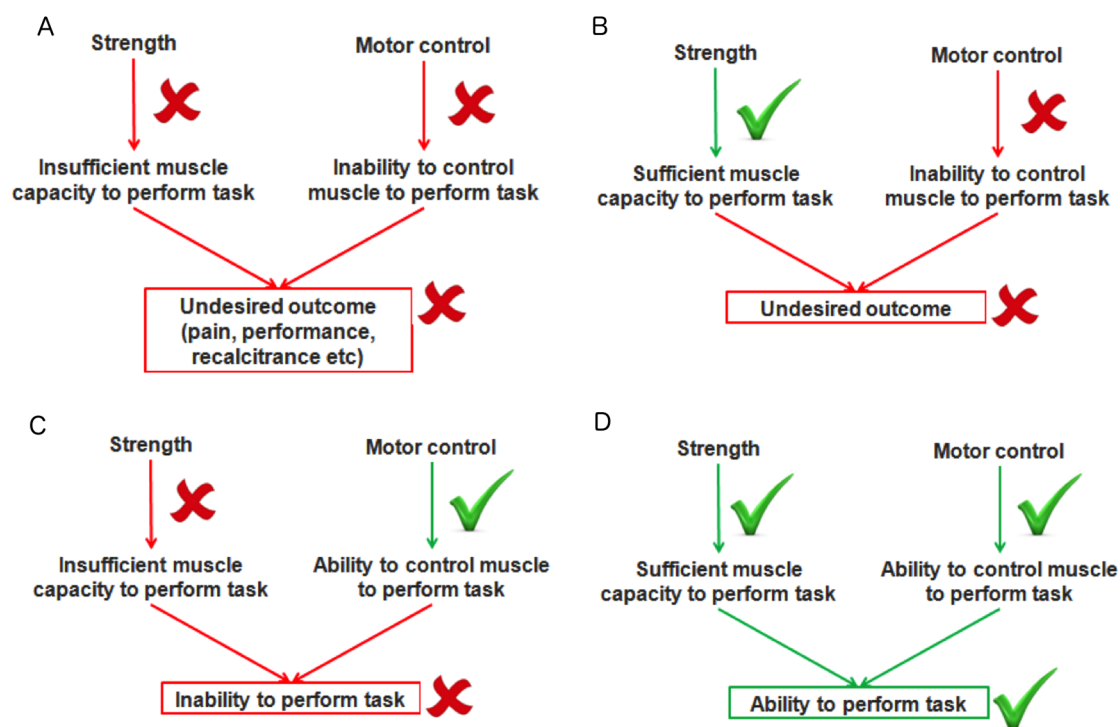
A

Strength

Insufficient muscle capacity to perform task

Motor control

Inability to control muscle to perform task

Undesired outcome (pain, performance, recalcitrance etc)

B

Strength

Sufficient muscle capacity to perform task

Motor control

Inability to control muscle to perform task

Undesired outcome

C

Strength

Insufficient muscle capacity to perform task

Motor control

Ability to control muscle to perform task

Inability to perform task

D

Strength

Sufficient muscle capacity to perform task

Motor control

Ability to control muscle to perform task

Ability to perform task